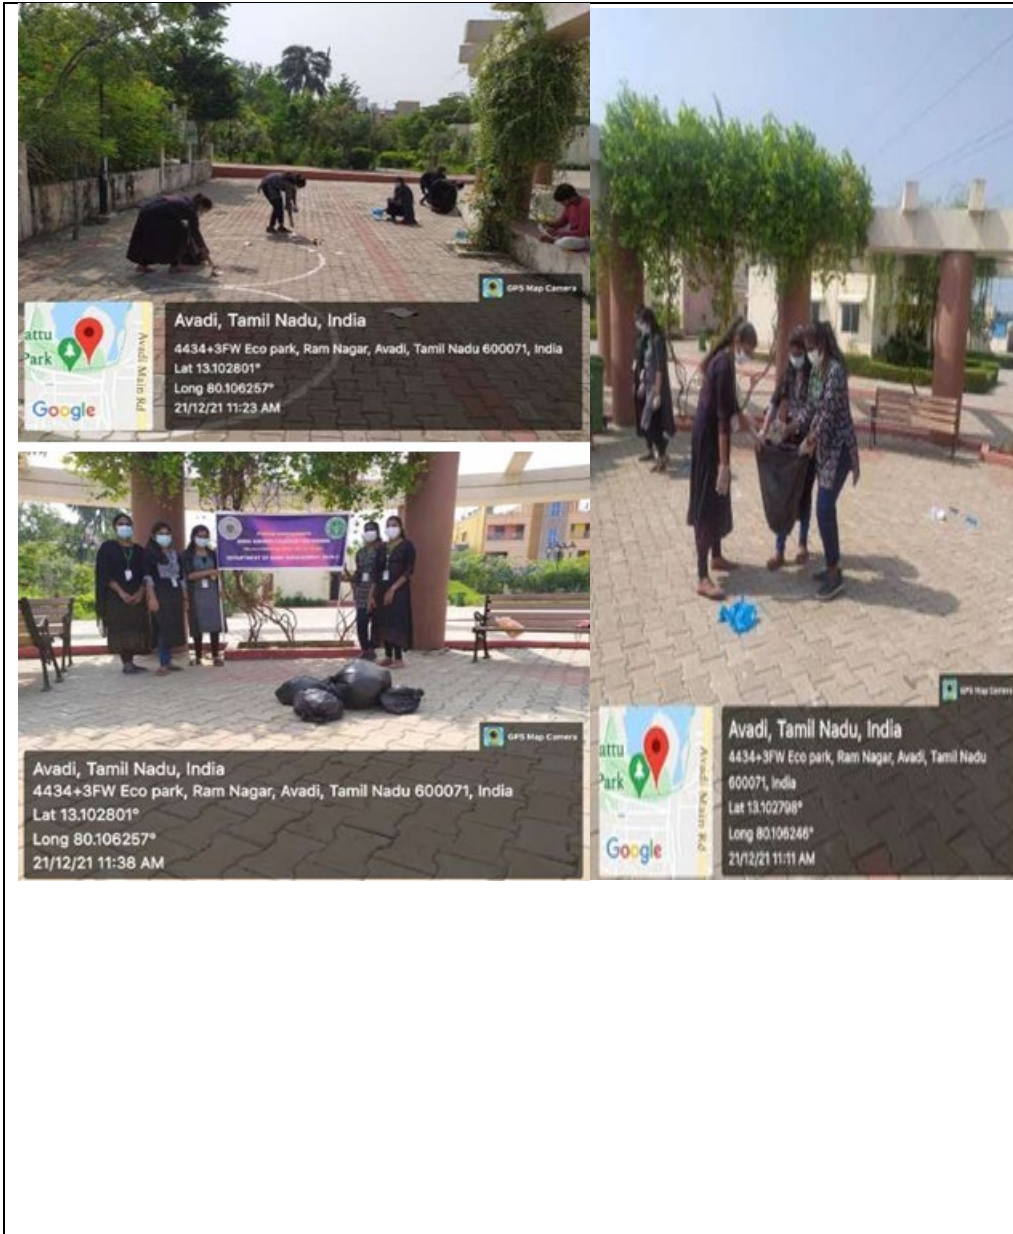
GPS Map Camera

attu Park

Avadi Main Rd

Google

Avadi, Tamil Nadu, India

4434+3FW Eco park, Ram Nagar, Avadi, Tamil Nadu 600071, India

Lat 13.102801°

Long 80.106257°

21/12/21 11:23 AM

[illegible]

DEPARTMENT OF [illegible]

GPS Map Camera

Avadi, Tamil Nadu, India

4434+3FW Eco park, Ram Nagar, Avadi, Tamil Nadu 600071, India

Lat 13.102801°

Long 80.106257°

21/12/21 11:38 AM

GPS Map Camera

attu Park

Avadi Main Rd

Google

Avadi, Tamil Nadu, India

4434+3FW Eco park, Ram Nagar, Avadi, Tamil Nadu 600071, India

Lat 13.102798°

Long 80.106246°

21/12/21 11:11 AM